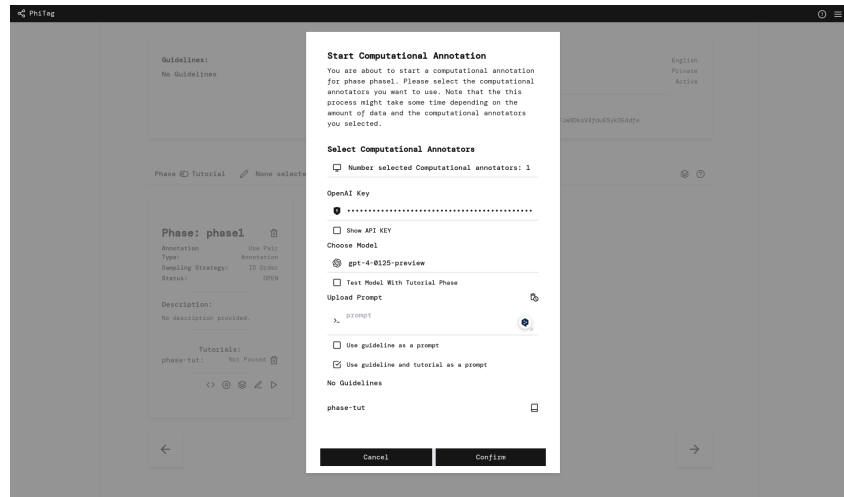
PhiTag

Guidelines:
No Guidelines

English
Private
Active

Phase Tutorial None selecte

Phase: phase1
Annotation Type: Use Pair Annotation
Sampling Strategy: ID Order
Status: OPEN

Description:
No description provided.

Tutorials:
phase-tut: Not Passed

Start Computational Annotation

You are about to start a computational annotation for phase phase1. Please select the computational annotators you want to use. Note that the this process might take some time depending on the amount of data and the computational annotators you selected.

Select Computational Annotators

Number selected Computational annotators: 1

OpenAI Key

••••••••••••••••••••••••••••••••••••••••••••

Show API KEY

Choose Model

gpt-4-0125-preview

Test Model With Tutorial Phase

Upload Prompt

prompt

Use guideline as a prompt

Use guideline and tutorial as a prompt

No Guidelines

phase-tut

Cancel

Confirm